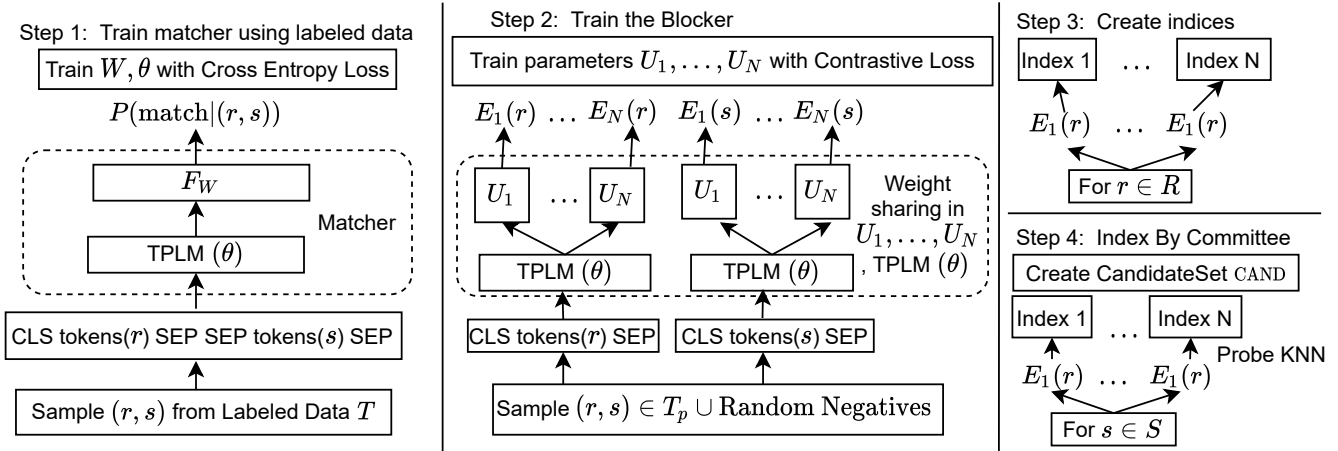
Step 1: Train matcher using labeled data

Train $W, \theta$ with Cross Entropy Loss

$P(\text{match}|(r,s))$

$F_W$

Matcher

TPLM $(\theta)$

CLS tokens$(r)$ SEP SEP tokens$(s)$ SEP

Sample $(r,s)$ from Labeled Data $T$

Step 2: Train the Blocker

Train parameters $U_1, \ldots, U_N$ with Contrastive Loss

$E_1(r)$ … $E_N(r)$ $E_1(s)$ … $E_N(s)$

$U_1$ … $U_N$ $U_1$ … $U_N$

Weight sharing in $U_1, \ldots, U_N$ , TPLM $(\theta)$

TPLM $(\theta)$ TPLM $(\theta)$

CLS tokens$(r)$ SEP CLS tokens$(s)$ SEP

Sample $(r,s) \in T_p \cup \text{Random Negatives}$

Step 3: Create indices

Index 1 … Index N

$E_1(r)$ … $E_1(r)$

For $r \in R$

Step 4: Index By Committee

Create CandidateSet CAND

Index 1 … Index N

Probe KNN

$E_1(r)$ … $E_1(r)$

For $s \in S$